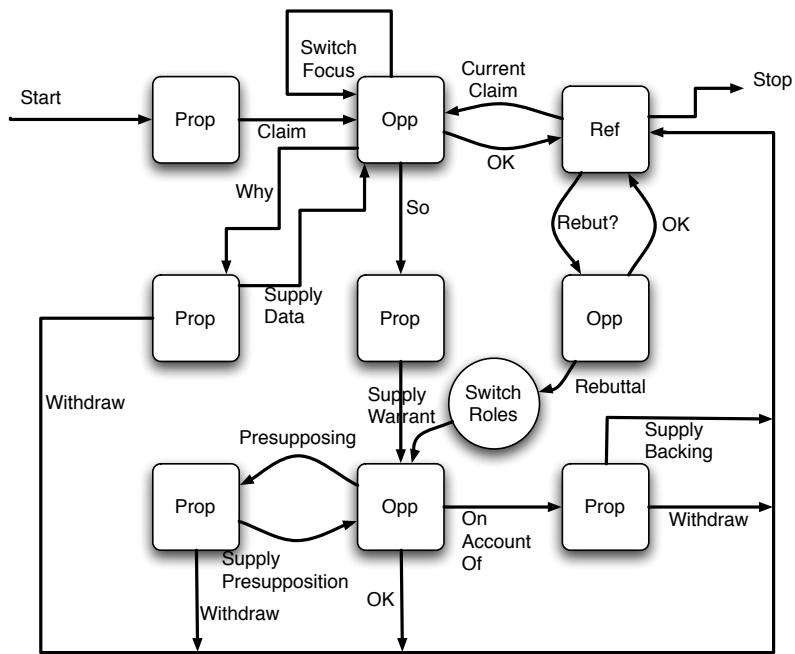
Switch Focus

Start

Prop

Claim

Opp

Current Claim

OK

Ref

Stop

Why

So

Rebut?

OK

Prop

Supply Data

Prop

Opp

Withdraw

Supply Warrant

Switch Roles

Rebuttal

Presupposing

Supply Backing

Prop

Opp

On Account Of

Prop

Withdraw

Supply Presupposition

Withdraw

OK